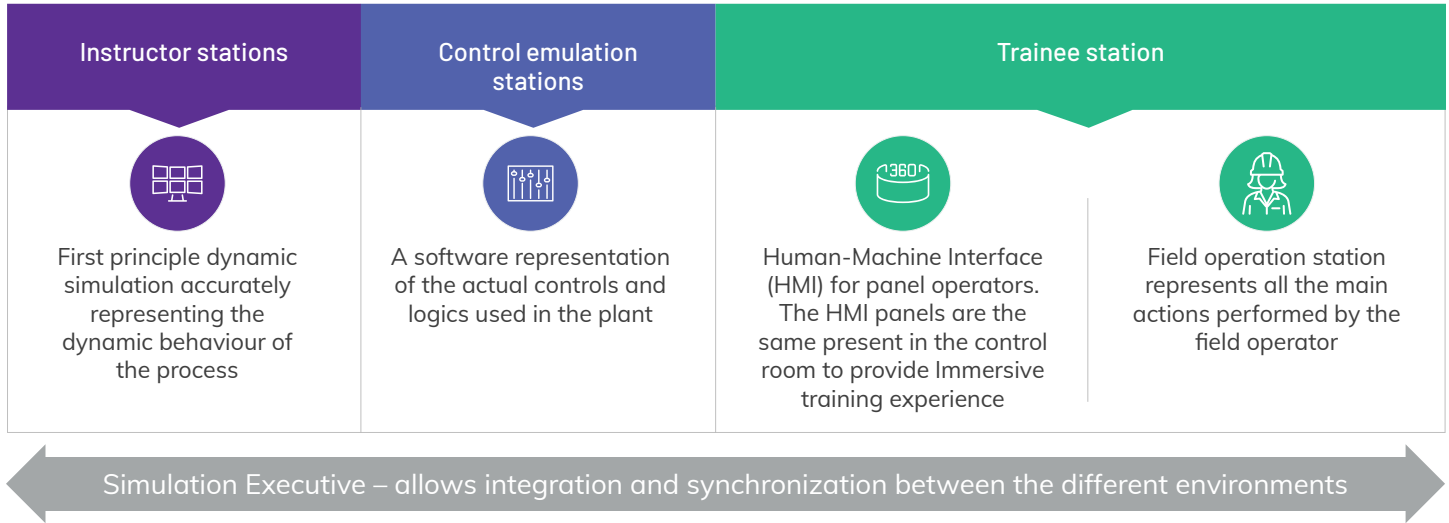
Instructor stations

First principle dynamic simulation accurately representing the dynamic behaviour of the process

Control emulation stations

A software representation of the actual controls and logics used in the plant

Trainee station

360

Human-Machine Interface (HMI) for panel operators. The HMI panels are the same present in the control room to provide Immersive training experience

Field operation station represents all the main actions performed by the field operator

Simulation Executive – allows integration and synchronization between the different environments